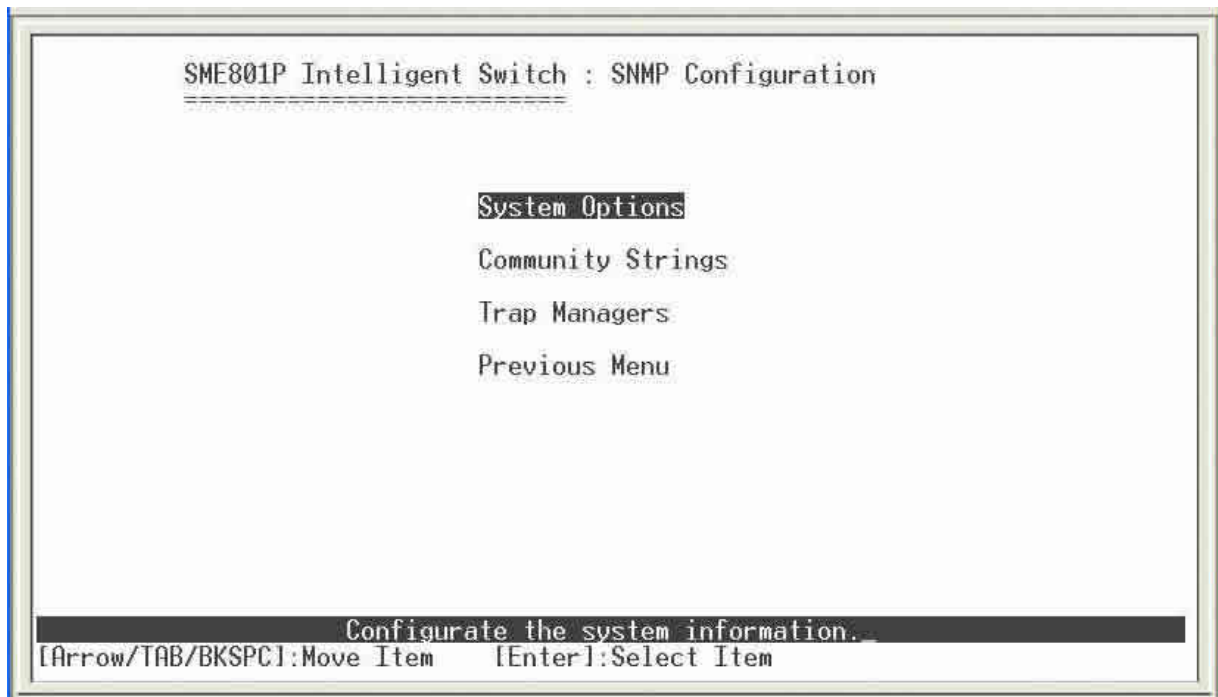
SME801P Intelligent Switch : SNMP Configuration
===========================

System Options

Community Strings

Trap Managers

Previous Menu

Configurate the system information._
[Arrow/TAB/BKSPC]:Move Item [Enter]:Select Item